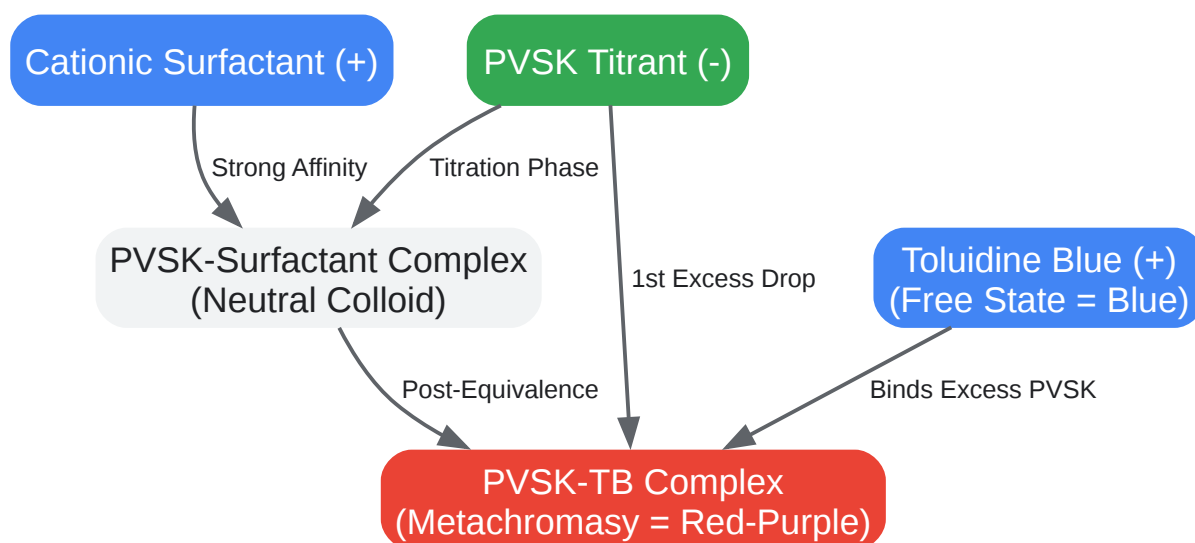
Cationic Surfactant (+)

PVSK Titrant (-)

Strong Affinity

Titration Phase

PVSK-Surfactant Complex
(Neutral Colloid)

1st Excess Drop

Toluidine Blue (+)
(Free State = Blue)

Post-Equivalence

Binds Excess PVSK

PVSK-TB Complex
(Metachromasy = Red-Purple)